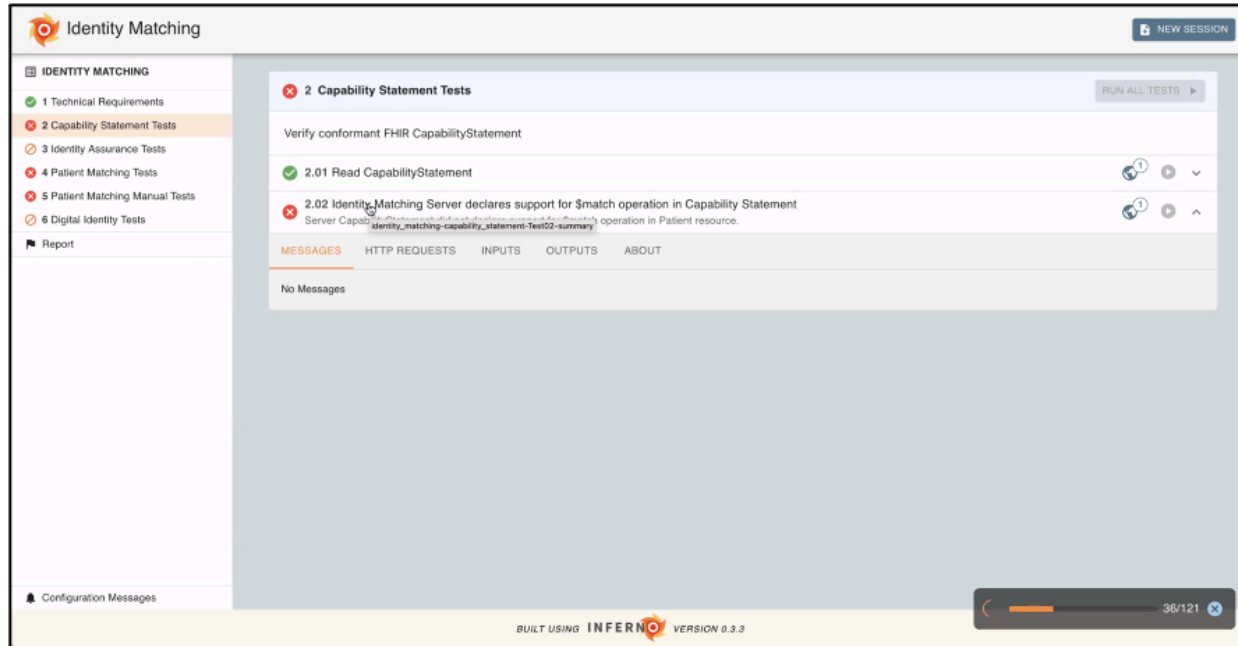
Identity Matching

NEW SESSION

IDENTITY MATCHING
1 Technical Requirements
2 Capability Statement Tests
3 Identity Assurance Tests
4 Patient Matching Tests
5 Patient Matching Manual Tests
6 Digital Identity Tests
Report

Configuration Messages

2 Capability Statement Tests

RUN ALL TESTS

Verify conformant FHIR CapabilityStatement

2.01 Read CapabilityStatement

1

2.02 Identity Matching Server declares support for $match operation in Capability Statement
Server Capab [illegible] operation in Patient resource.
identity_matching-capability_statement-Test02-summary

1

MESSAGES HTTP REQUESTS INPUTS OUTPUTS ABOUT

No Messages

36/121

BUILT USING INFERNO VERSION 0.3.3